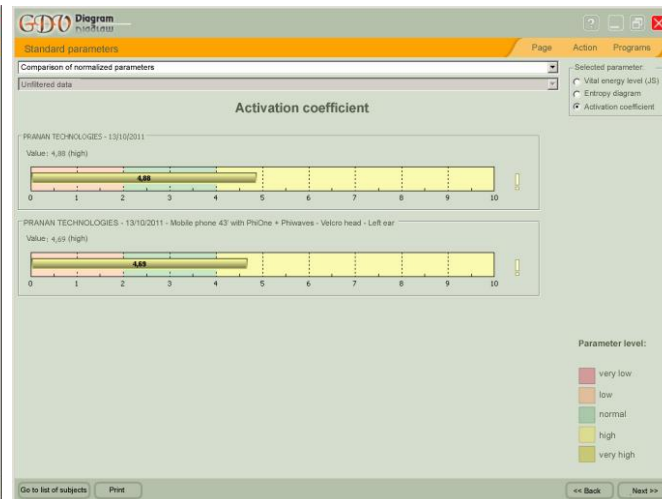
GDV Diagram

Standard parameters

Page Action Programs

Comparison of normalized parameters

Unfiltered data

Activation coefficient

Selected parameter:
Vital energy level (JS)
Entropy diagram
Activation coefficient

PRANAN TECHNOLOGIES - 13/10/2011

Value: 4,88 (high)

4,88

0 1 2 3 4 5 6 7 8 9 10

PRANAN TECHNOLOGIES - 13/10/2011 - Mobile phone 43' with PhiOne + Phiwaves - Velcro head - Left ear

Value: 4,59 (high)

4,59

0 1 2 3 4 5 6 7 8 9 10

Parameter level:

very low
low
normal
high
very high

Go to list of subjects Print

<< Back Next >>